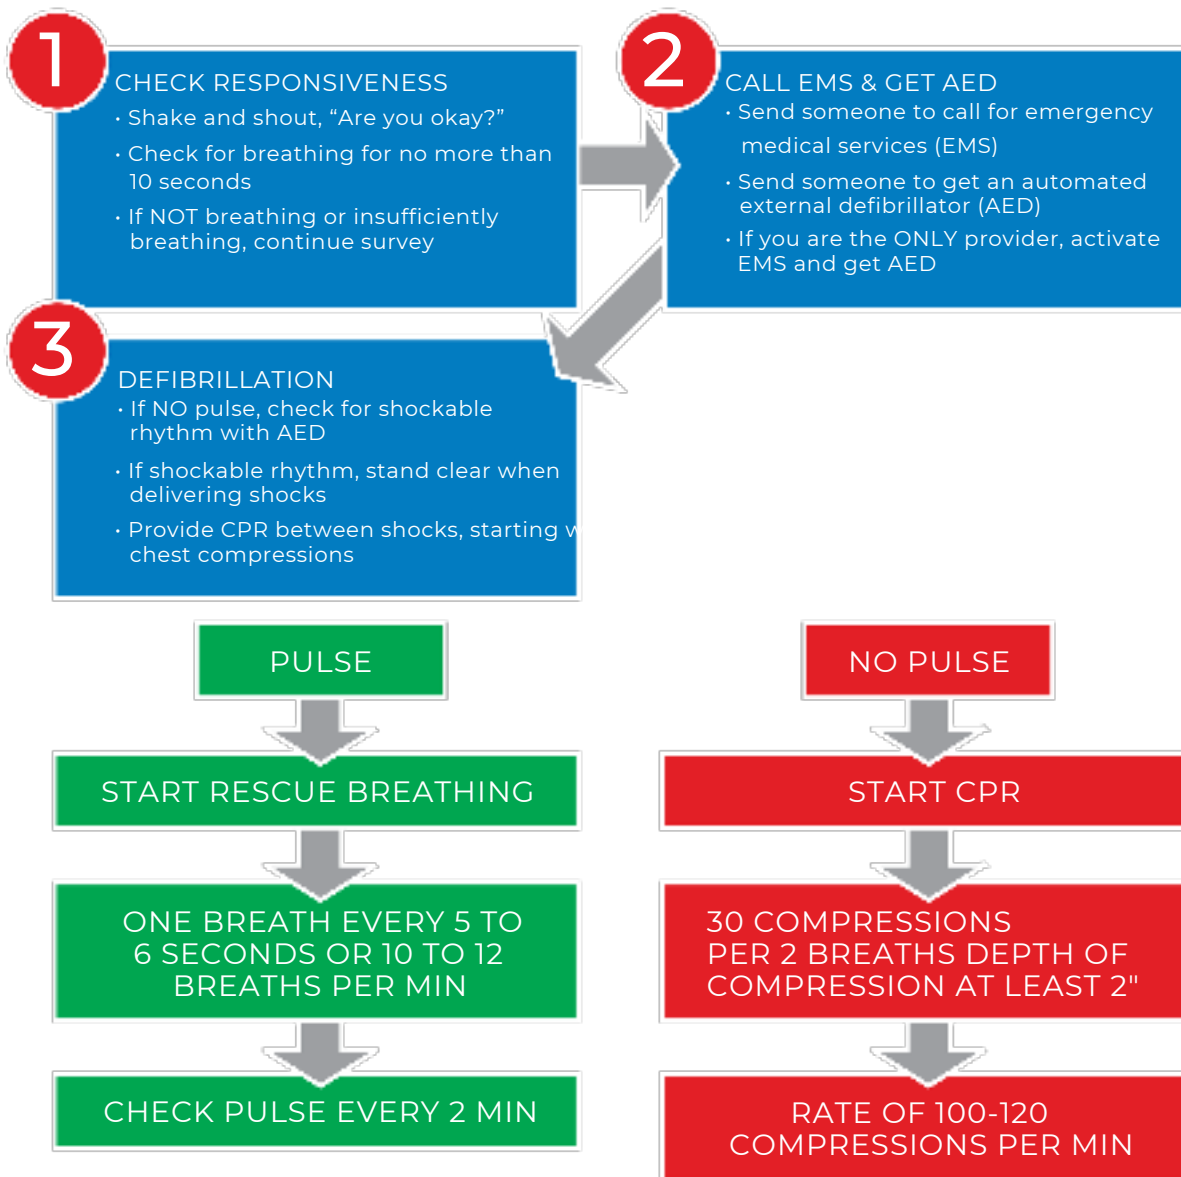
1

CHECK RESPONSIVENESS
• Shake and shout, "Are you okay?"
• Check for breathing for no more than 10 seconds
• If NOT breathing or insufficiently breathing, continue survey

2

CALL EMS & GET AED
• Send someone to call for emergency medical services (EMS)
• Send someone to get an automated external defibrillator (AED)
• If you are the ONLY provider, activate EMS and get AED

3

DEFIBRILLATION
• If NO pulse, check for shockable rhythm with AED
• If shockable rhythm, stand clear when delivering shocks
• Provide CPR between shocks, starting w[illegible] chest compressions

PULSE

START RESCUE BREATHING

ONE BREATH EVERY 5 TO 6 SECONDS OR 10 TO 12 BREATHS PER MIN

CHECK PULSE EVERY 2 MIN

NO PULSE

START CPR

30 COMPRESSIONS PER 2 BREATHS DEPTH OF COMPRESSION AT LEAST 2"

RATE OF 100-120 COMPRESSIONS PER MIN